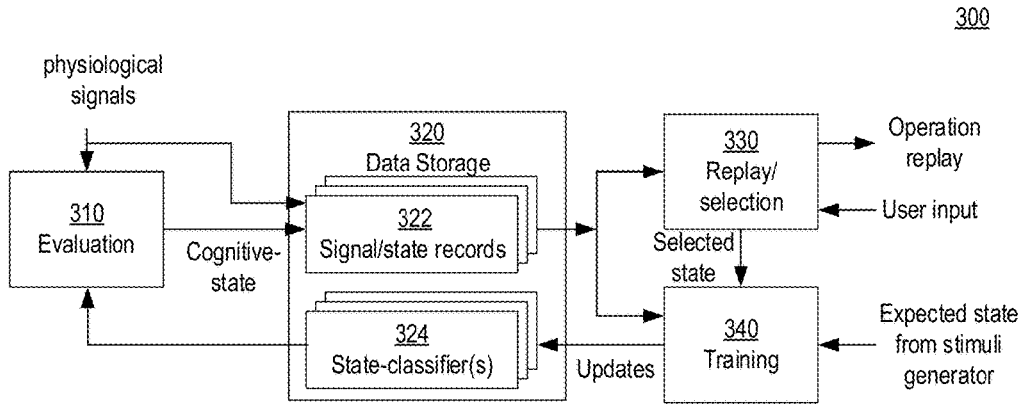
300

physiological signals

310
Evaluation

Cognitive-state

320
Data Storage

322
Signal/state records

324
State-classifier(s)

330
Replay/selection

Operation replay

User input

Selected state

340
Training

Updates

Expected state from stimuli generator